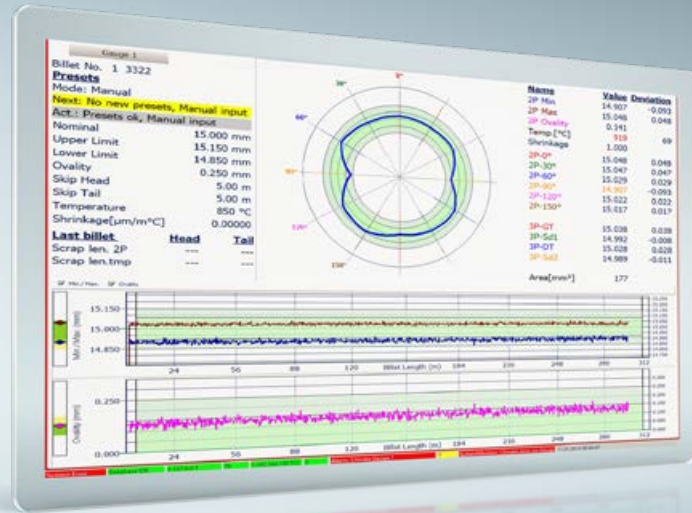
Gauge 1

Billet No. 1 3322

**Presets**

Mode: Manual

Next: No new presets, Manual input

Act.: Presets ok, Manual input

| | |
|---|---|
| Nominal | 15.000 mm |
| Upper Limit | 15.150 mm |
| Lower Limit | 14.850 mm |
| Ovality | 0.250 mm |
| Skip Head | 5.00 m |
| Skip Tail | 5.00 m |
| Temperature | 850 °C |
| Shrinkage[µm/m°C] | 0.00000 |

| Last billet | Head | Tail |
|---|---|---|
| Scrap len. 2P | --- | --- |
| Scrap len.tmp | --- | --- |

0°
30°
60°
90°
120°
150°

| Name | Value | Deviation |
|---|---|---|
| 2P Min | 14.907 | -0.093 |
| 2P Max | 15.048 | 0.048 |
| 2P Ovality | 0.141 | |
| Temp.[°C] | 919 | 69 |
| Shrinkage | 1.000 | |
| 2P-0° | 15.048 | 0.048 |
| 2P-30° | 15.047 | 0.047 |
| 2P-60° | 15.029 | 0.029 |
| 2P-90° | 14.907 | -0.093 |
| 2P-120° | 15.022 | 0.022 |
| 2P-150° | 15.017 | 0.017 |
| 3P-GT | 15.038 | 0.038 |
| 3P-Sd1 | 14.992 | -0.008 |
| 3P-DT | 15.028 | 0.028 |
| 3P-Sd2 | 14.989 | -0.011 |
| Area[mm²] | 177 | |

2P Min/Max 2P Ovality

15.150
15.000
14.850
Min./Max. [mm]
24 56 88 120 Billet Length [m] 184 216 248 280 312

0.250
0.000
Ovality [mm]
24 56 88 120 Billet Length [m] 184 216 248 280 312

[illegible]